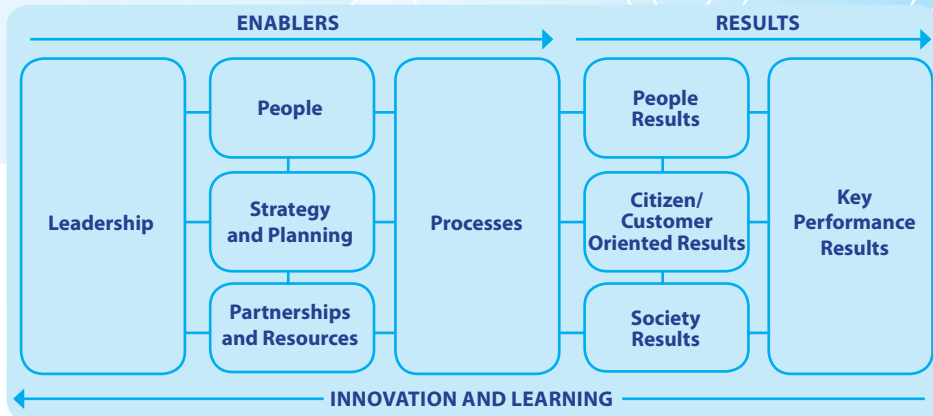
ENABLERS

RESULTS

Leadership

People

Strategy and Planning

Partnerships and Resources

Processes

People Results

Citizen/ Customer Oriented Results

Society Results

Key Performance Results

INNOVATION AND LEARNING